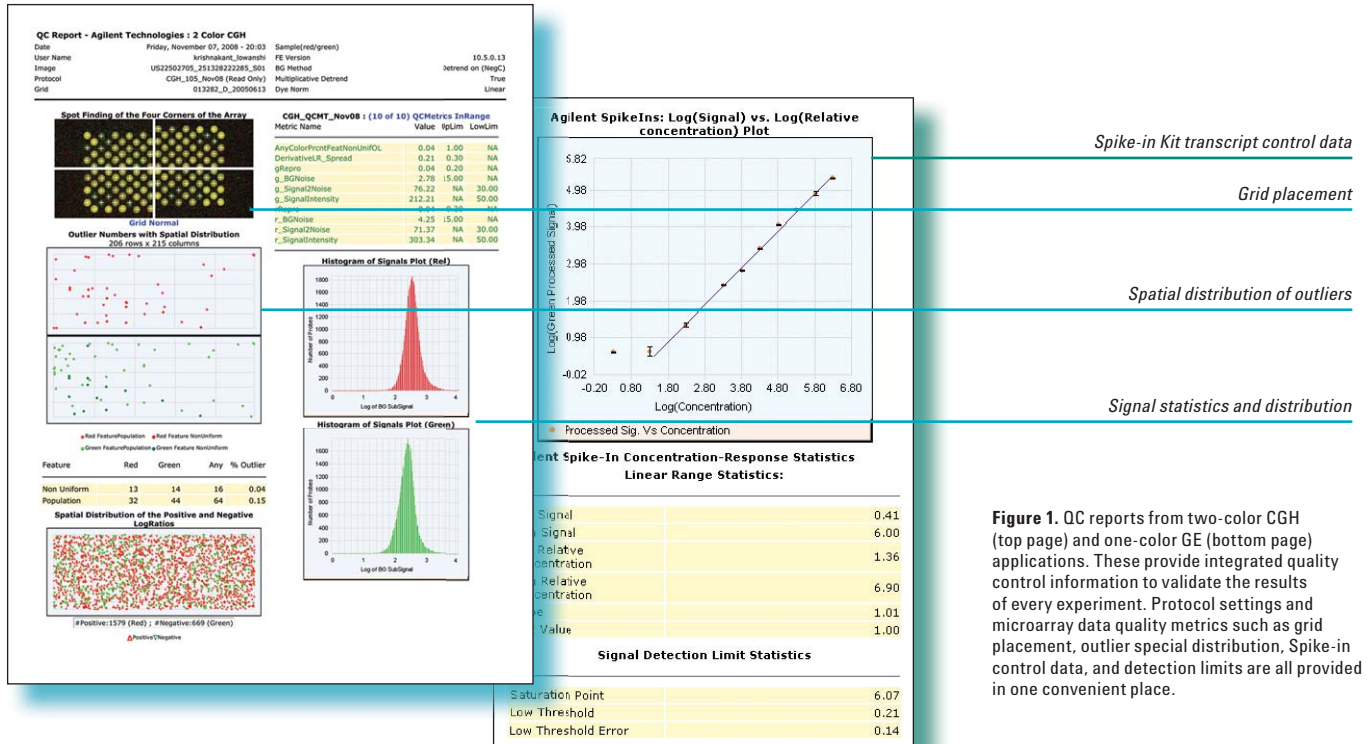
QC Report - Agilent Technologies : 2 Color CGH

| Date | Friday, November 07, 2008 - 20:03 | Sample(red/green) | |
|---|---|---|---|
| User Name | krishnakant_lowanshi | FE Version | 10.5.0.13 |
| Image | US22502705_251328222285_S01 | BG Method | Detrend on (NegC) |
| Protocol | CGH_105_Nov08 (Read Only) | Multiplicative Detrend | True |
| Grid | 013282_D_20050613 | Dye Norm | Linear |

Spot Finding of the Four Corners of the Array

Grid Normal

Outlier Numbers with Spatial Distribution
206 rows x 215 columns

CGH_QCMT_Nov08 : (10 of 10) QCMetrics InRange

| Metric Name | Value | UpLim | LowLim |
|---|---|---|---|
| AnyColorPrcntFeatNonUnifOL | 0.04 | 1.00 | NA |
| DerivativeLR_Spread | 0.21 | 0.30 | NA |
| gRepro | 0.04 | 0.20 | NA |
| g_BGNoise | 2.78 | 15.00 | NA |
| g_Signal2Noise | 76.22 | NA | 30.00 |
| g_SignalIntensity | 212.21 | NA | 50.00 |
| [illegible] | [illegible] | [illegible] | NA |
| r_BGNoise | 4.25 | 15.00 | NA |
| r_Signal2Noise | 71.37 | NA | 30.00 |
| r_SignalIntensity | 303.34 | NA | 50.00 |

Histogram of Signals Plot (Red)

Number of Probes

Log of BG SubSignal

Red FeaturePopulation Red Feature NonUniform
Green FeaturePopulation Green Feature NonUniform

| Feature | Red | Green | Any | % Outlier |
|---|---|---|---|---|
| Non Uniform | 13 | 14 | 16 | 0.04 |
| Population | 32 | 44 | 64 | 0.15 |

Histogram of Signals Plot (Green)

Number of Probes

Log of BG SubSignal

Spatial Distribution of the Positive and Negative LogRatios

#Positive:1579 (Red) ; #Negative:669 (Green)

Positive Negative

Agilent SpikeIns: Log(Signal) vs. Log(Relative concentration) Plot

5.82
4.98
3.98
2.98
1.98
0.98
-0.02
-0.20 0.80 1.80 2.80 3.80 4.80 5.80 6.80

Log(Green Processed Signal)

Log(Concentration)

Processed Sig. Vs Concentration

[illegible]ent Spike-In Concentration-Response Statistics
Linear Range Statistics:

| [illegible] Signal | 0.41 |
|---|---|
| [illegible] Signal | 6.00 |
| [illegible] Relative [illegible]ncentration | 1.36 |
| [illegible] Relative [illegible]ncentration | 6.90 |
| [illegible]e | 1.01 |
| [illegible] Value | 1.00 |

Signal Detection Limit Statistics

| Saturation Point | 6.07 |
|---|---|
| Low Threshold | 0.21 |
| Low Threshold Error | 0.14 |

Spike-in Kit transcript control data

Grid placement

Spatial distribution of outliers

Signal statistics and distribution

Figure 1. QC reports from two-color CGH (top page) and one-color GE (bottom page) applications. These provide integrated quality control information to validate the results of every experiment. Protocol settings and microarray data quality metrics such as grid placement, outlier special distribution, Spike-in control data, and detection limits are all provided in one convenient place.